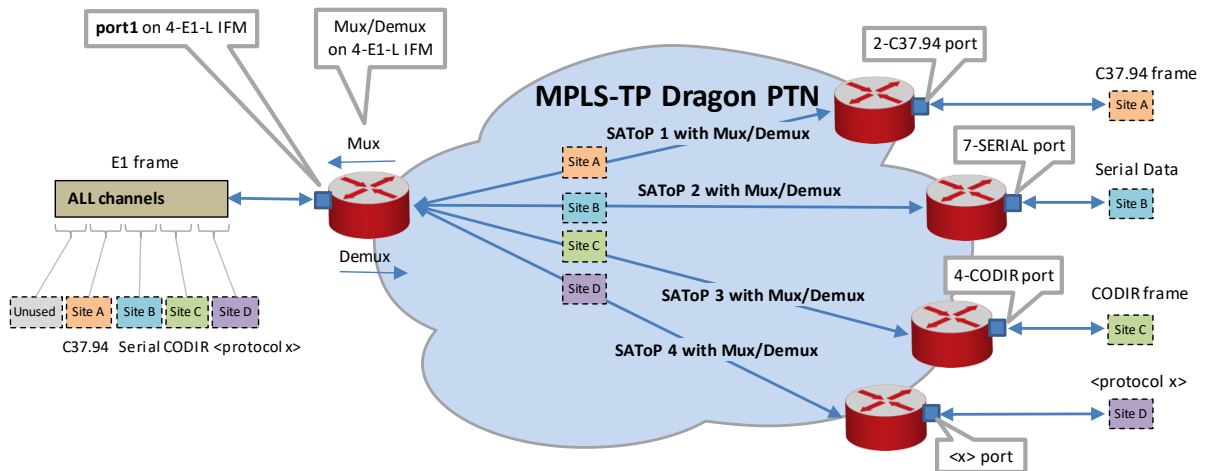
port1 on 4-E1-L IFM

Mux/Demux on 4-E1-L IFM

MPLS-TP Dragon PTN

2-C37.94 port

C37.94 frame

Site A

Mux

SAToP 1 with Mux/Demux

7-SERIAL port

E1 frame

Site A

Serial Data

ALL channels

SAToP 2 with Mux/Demux

Site B

Site B

Site C

Demux

Site D

SAToP 3 with Mux/Demux

4-CODIR port

CODIR frame

Unused

Site A

Site B

Site C

Site D

Site C

C37.94 Serial CODIR <protocol x>

SAToP 4 with Mux/Demux

<protocol x>

Site D

<x> port